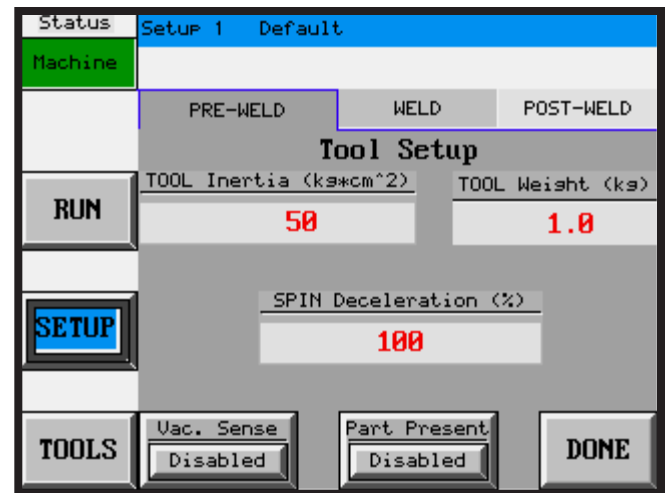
Status
Machine
Setup 1 Default
PRE-WELD
WELD
POST-WELD
Tool Setup
RUN
TOOL Inertia (kg*cm^2)
50
TOOL Weight (kg)
1.0
SETUP
SPIN Deceleration (%)
100
TOOLS
Vac. Sense
Disabled
Part Present
Disabled
DONE